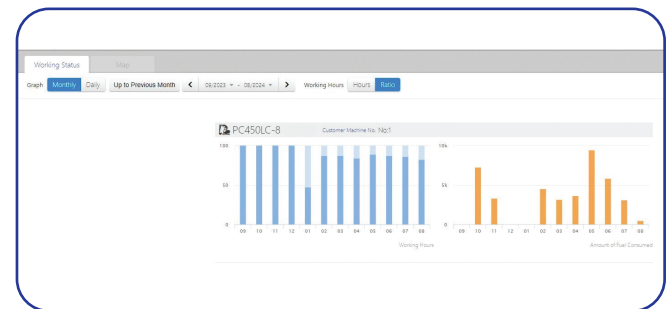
Working Status Map

Graph Monthly Daily Up to Previous Month < 09/2023 - 08/2024 > Working Hours Hours Ratio

PC450LC-8 Customer Machine No. No.1

100
50
0
09 10 11 12 01 02 03 04 05 06 07 08
Working Hours

10k
5k
0
09 10 11 12 01 02 03 04 05 06 07 08
Amount of Fuel Consumed